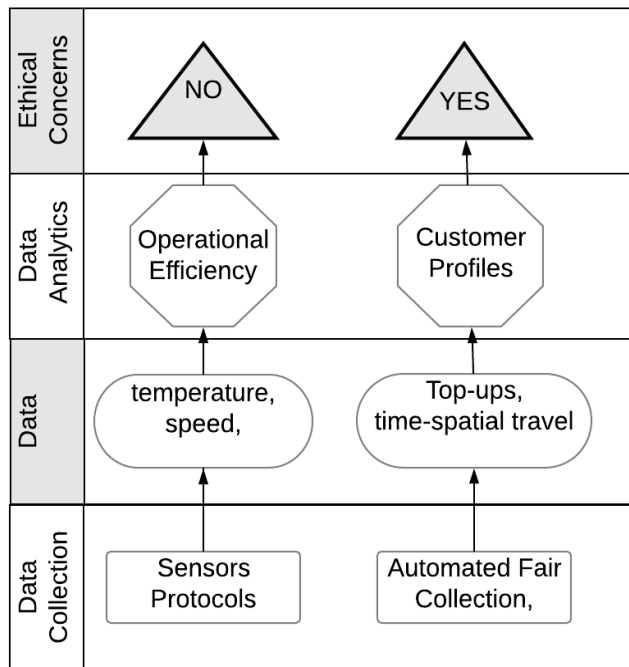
Ethical Concerns

NO

YES

Data Analytics

Operational Efficiency

Customer Profiles

Data

temperature, speed,

Top-ups, time-spatial travel

Data Collection

Sensors Protocols

Automated Fair Collection,